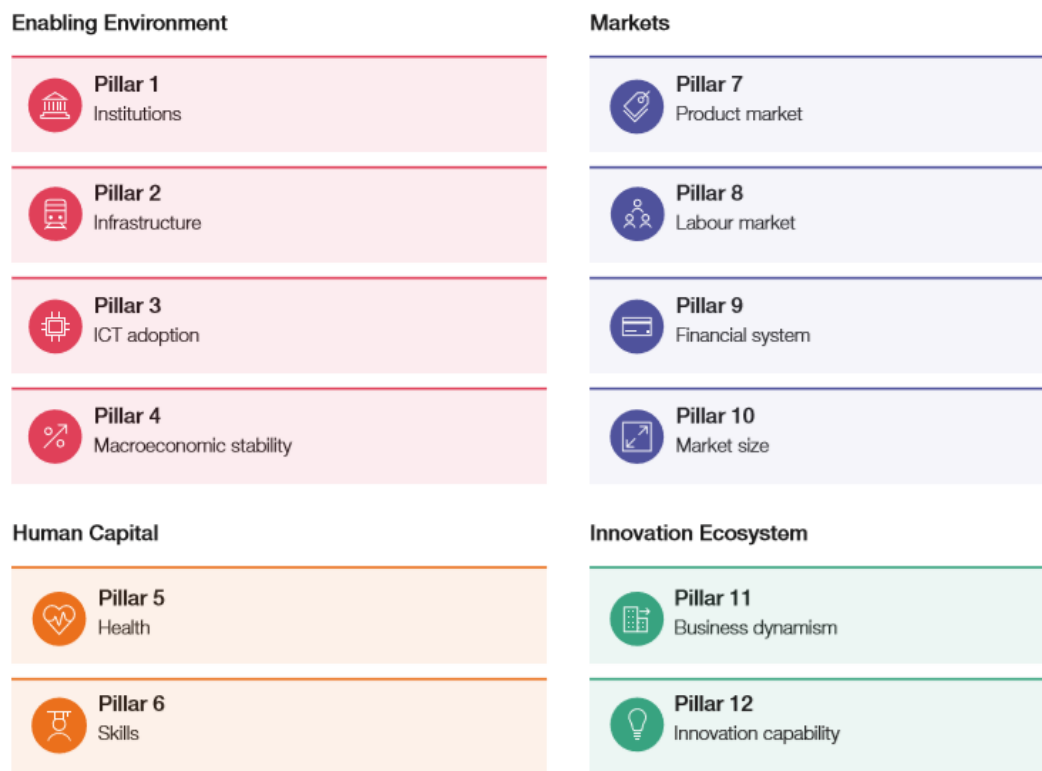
Enabling Environment

Pillar 1
Institutions

Pillar 2
Infrastructure

Pillar 3
ICT adoption

Pillar 4
Macroeconomic stability

Markets

Pillar 7
Product market

Pillar 8
Labour market

Pillar 9
Financial system

Pillar 10
Market size

Human Capital

Pillar 5
Health

Pillar 6
Skills

Innovation Ecosystem

Pillar 11
Business dynamism

Pillar 12
Innovation capability